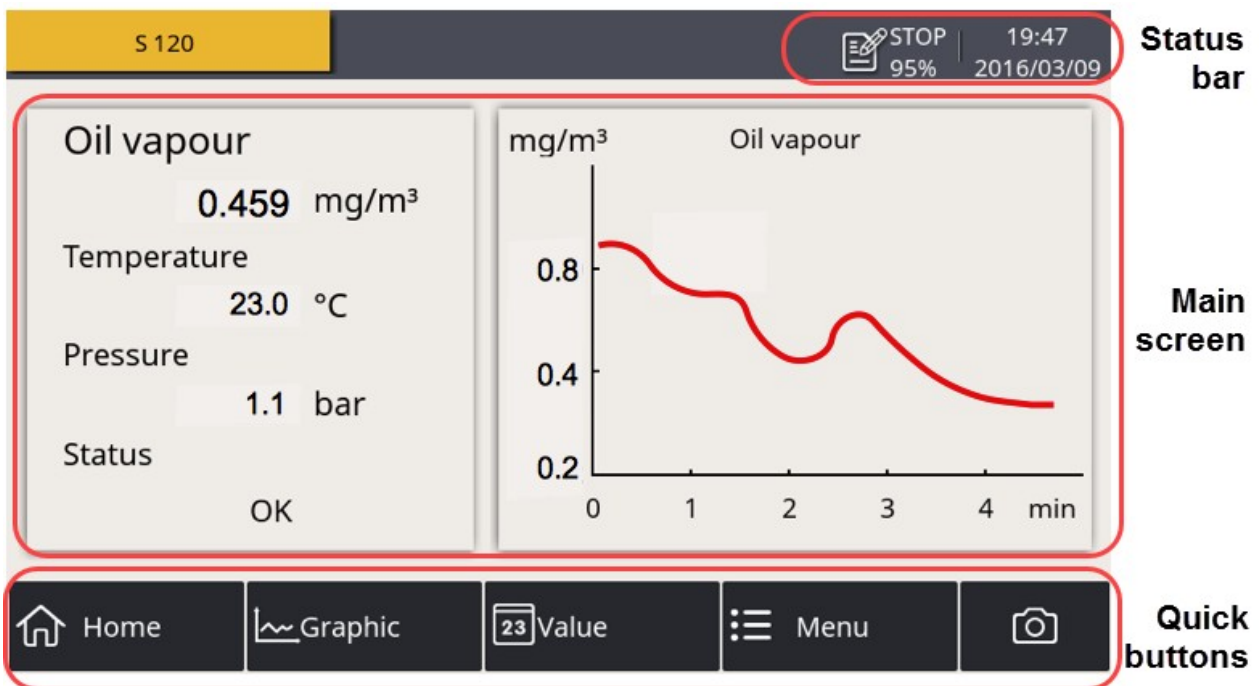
S 120

STOP 95%

19:47 2016/03/09

Status bar

Oil vapour

0.459 mg/m³

Temperature

23.0 °C

Pressure

1.1 bar

Status

OK

mg/m³

Oil vapour

0.8

0.4

0.2

0

1

2

3

4

min

Main screen

Home

Graphic

23 Value

Menu

Quick buttons